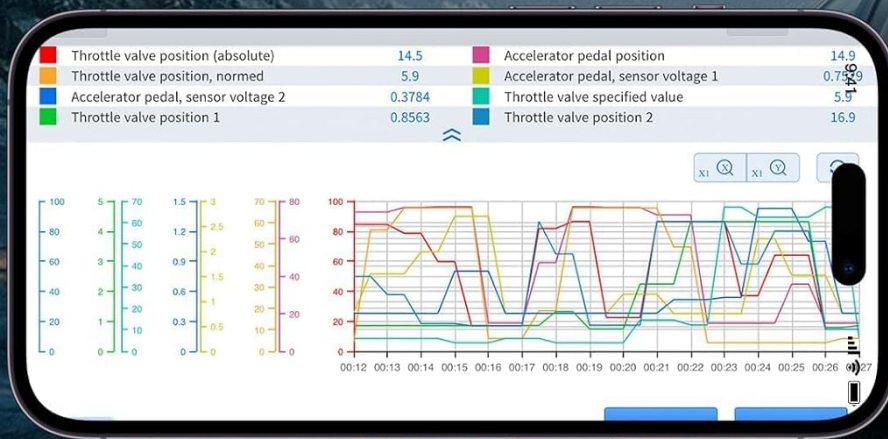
Throttle valve position (absolute) 14.5
Accelerator pedal position 14.9
Throttle valve position, normed 5.9
Accelerator pedal, sensor voltage 1 0.7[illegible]
Accelerator pedal, sensor voltage 2 0.3784
Throttle valve specified value 5.9
Throttle valve position 1 0.8563
Throttle valve position 2 16.9

X1 X1

100 80 60 40 20 0
5 4 3 2 1 0
70 60 50 40 30 20 10 0
1.5 1.2 0.9 0.6 0.3 0
3 2.5 2 1.5 1 0.5 0
70 60 50 40 30 20 10 0
80 60 40 20

100 80 60 40 20 0

00:12 00:13 00:14 00:15 00:16 00:17 00:18 00:19 00:20 00:21 00:22 00:23 00:24 00:25 00:26 00:27

9:41